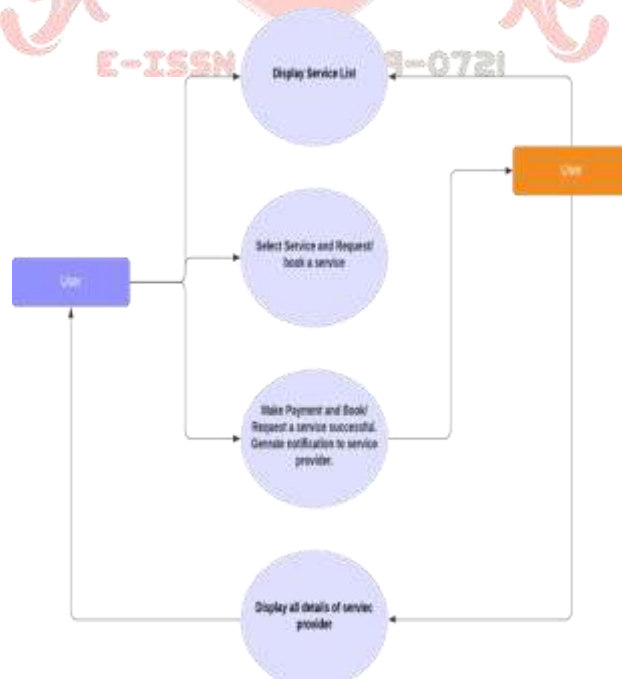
E-ISSN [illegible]9-0721

Display Service List

User

User

Select Service and Request/ book a service

Make Payment and Book/ Request a service successful. Genrate notification to service provider.

Display all details of serviec provider